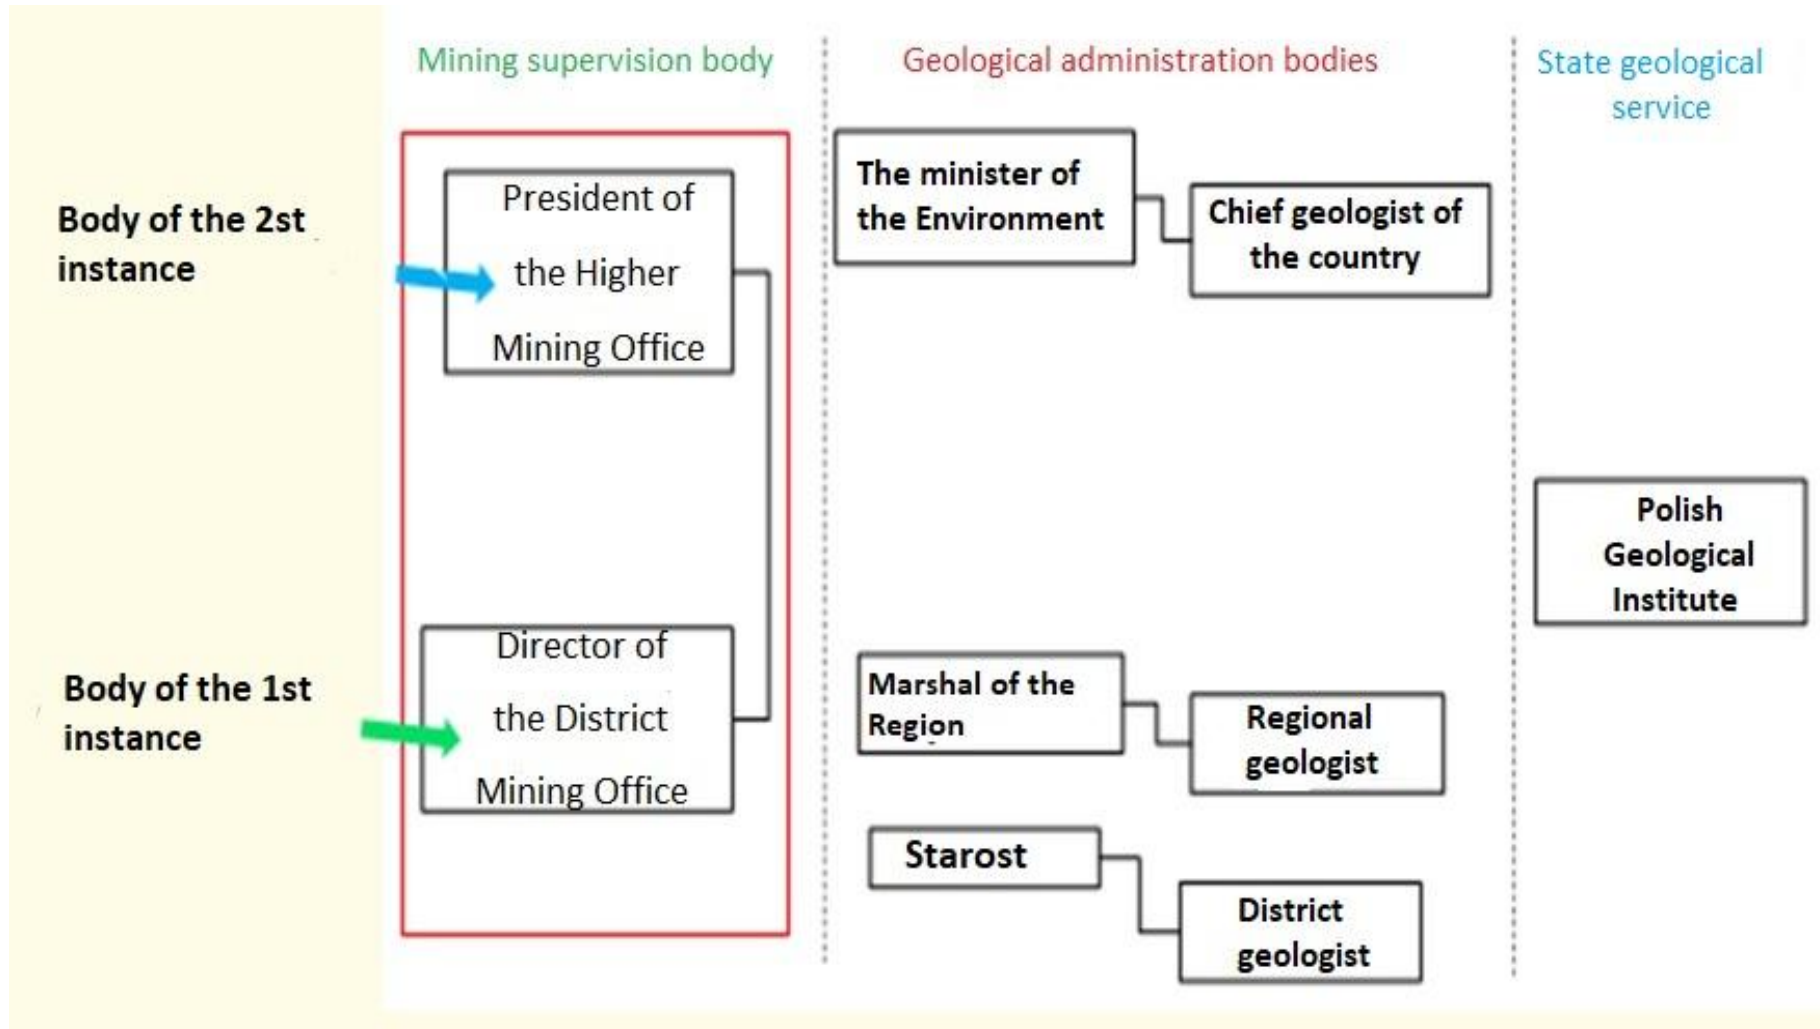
Mining supervision body

Geological administration bodies

State geological service

Body of the 2st instance

President of the Higher Mining Office

The minister of the Environment

Chief geologist of the country

Polish Geological Institute

Body of the 1st instance

Director of the District Mining Office

Marshal of the Region

Regional geologist

Starost

District geologist